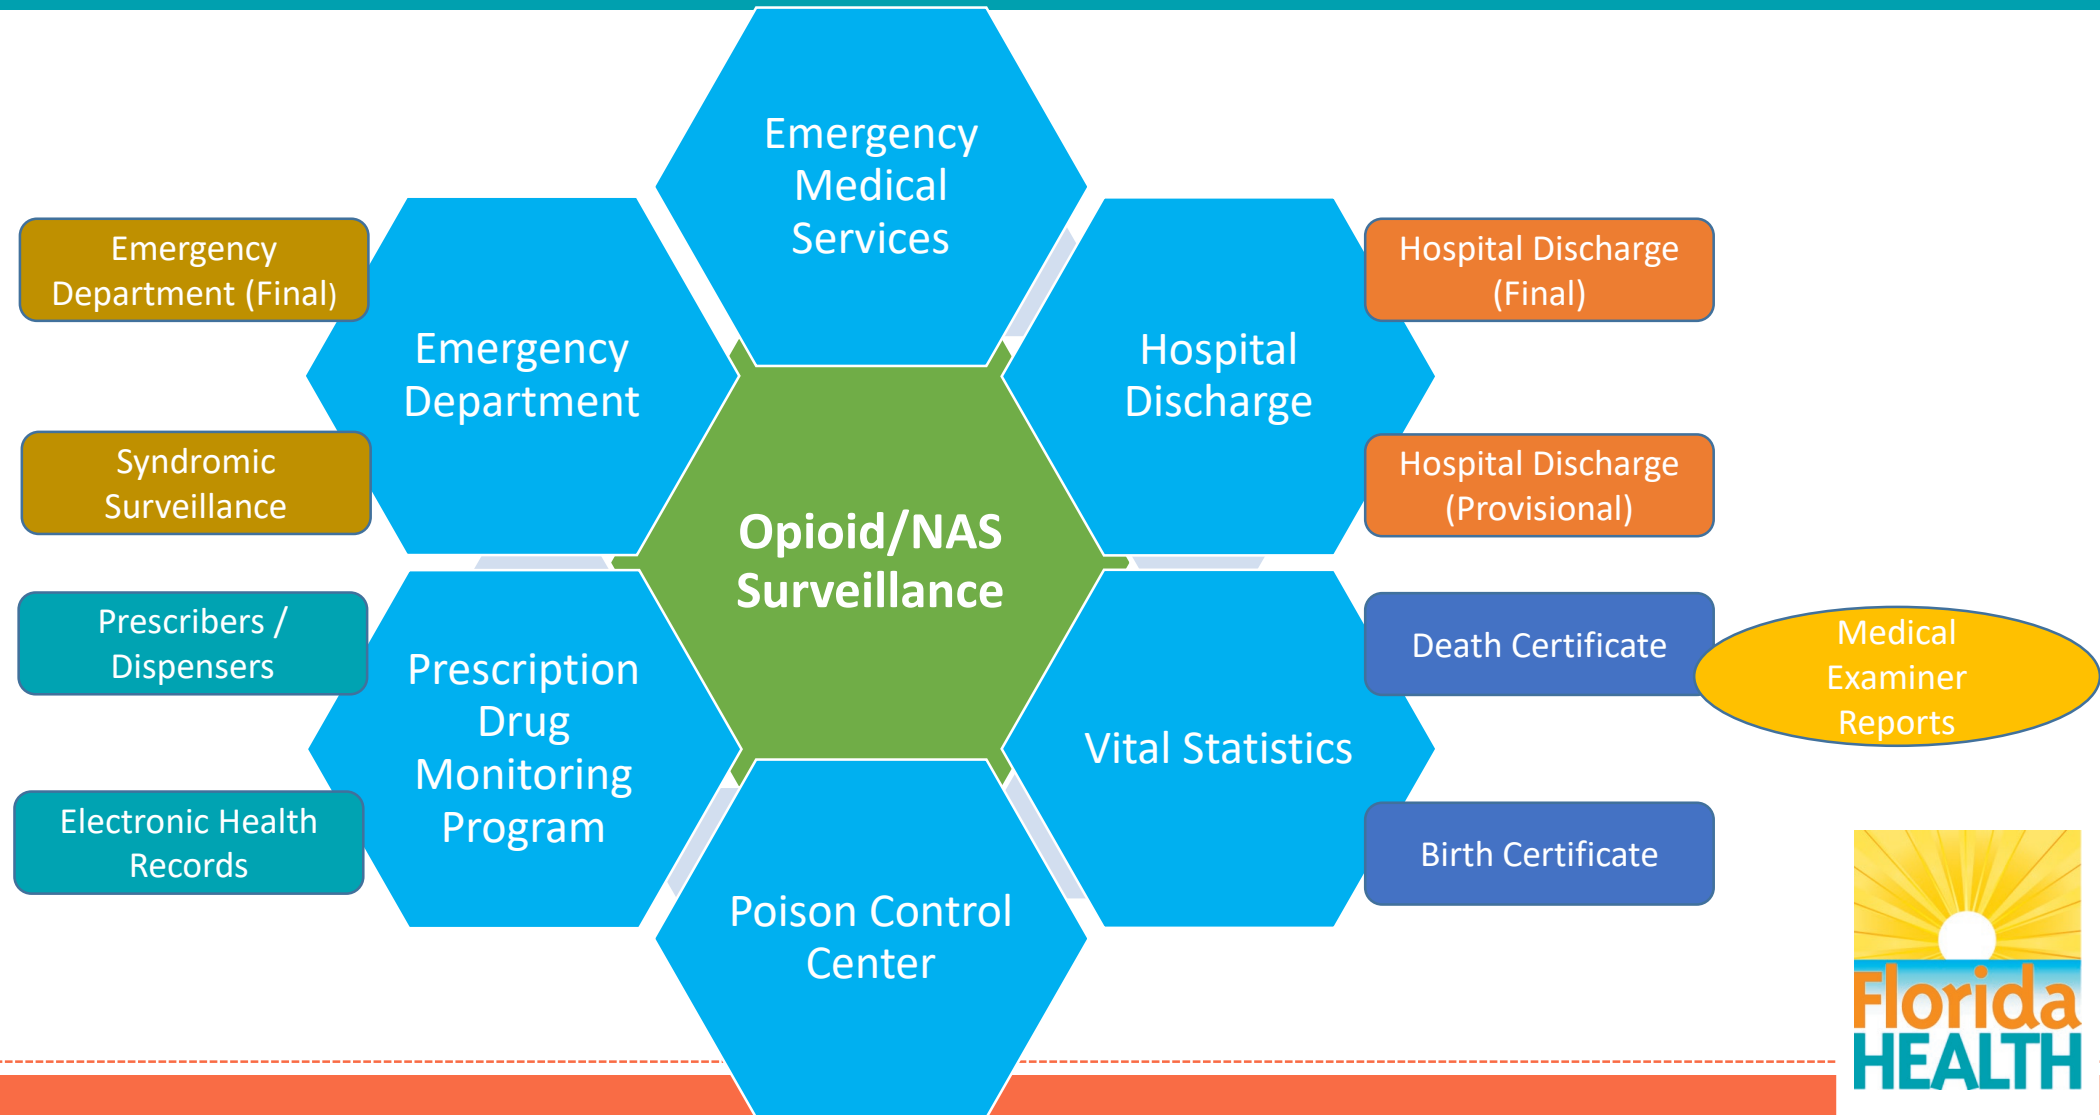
Emergency Medical Services

Emergency Department (Final)

Emergency Department

Syndromic Surveillance

Hospital Discharge

Hospital Discharge (Final)

Hospital Discharge (Provisional)

Opioid/NAS Surveillance

Prescribers / Dispensers

Prescription Drug Monitoring Program

Electronic Health Records

Vital Statistics

Death Certificate

Medical Examiner Reports

Birth Certificate

Poison Control Center

Florida HEALTH